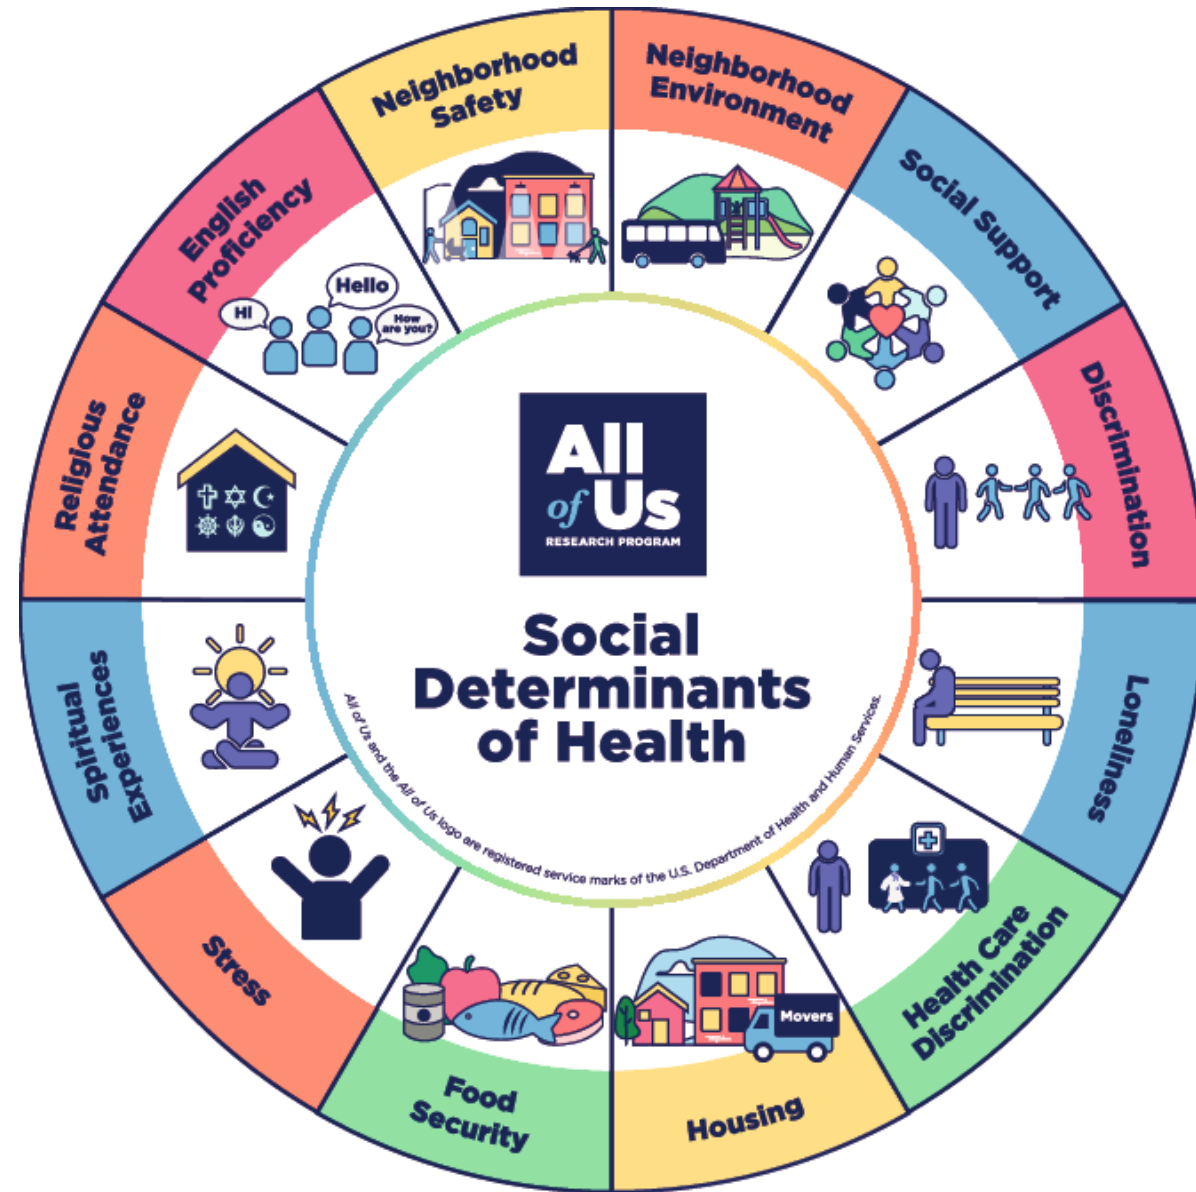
All of Us
RESEARCH PROGRAM

Social Determinants of Health

All of Us and the All of Us logo are registered service marks of the U.S. Department of Health and Human Services.

Neighborhood Safety

Neighborhood Environment

Social Support

Discrimination

Loneliness

Health Care Discrimination

Housing

Movers

Food Security

Stress

Spiritual Experiences

Religious Attendance

English Proficiency

Hi

Hello

How are you?